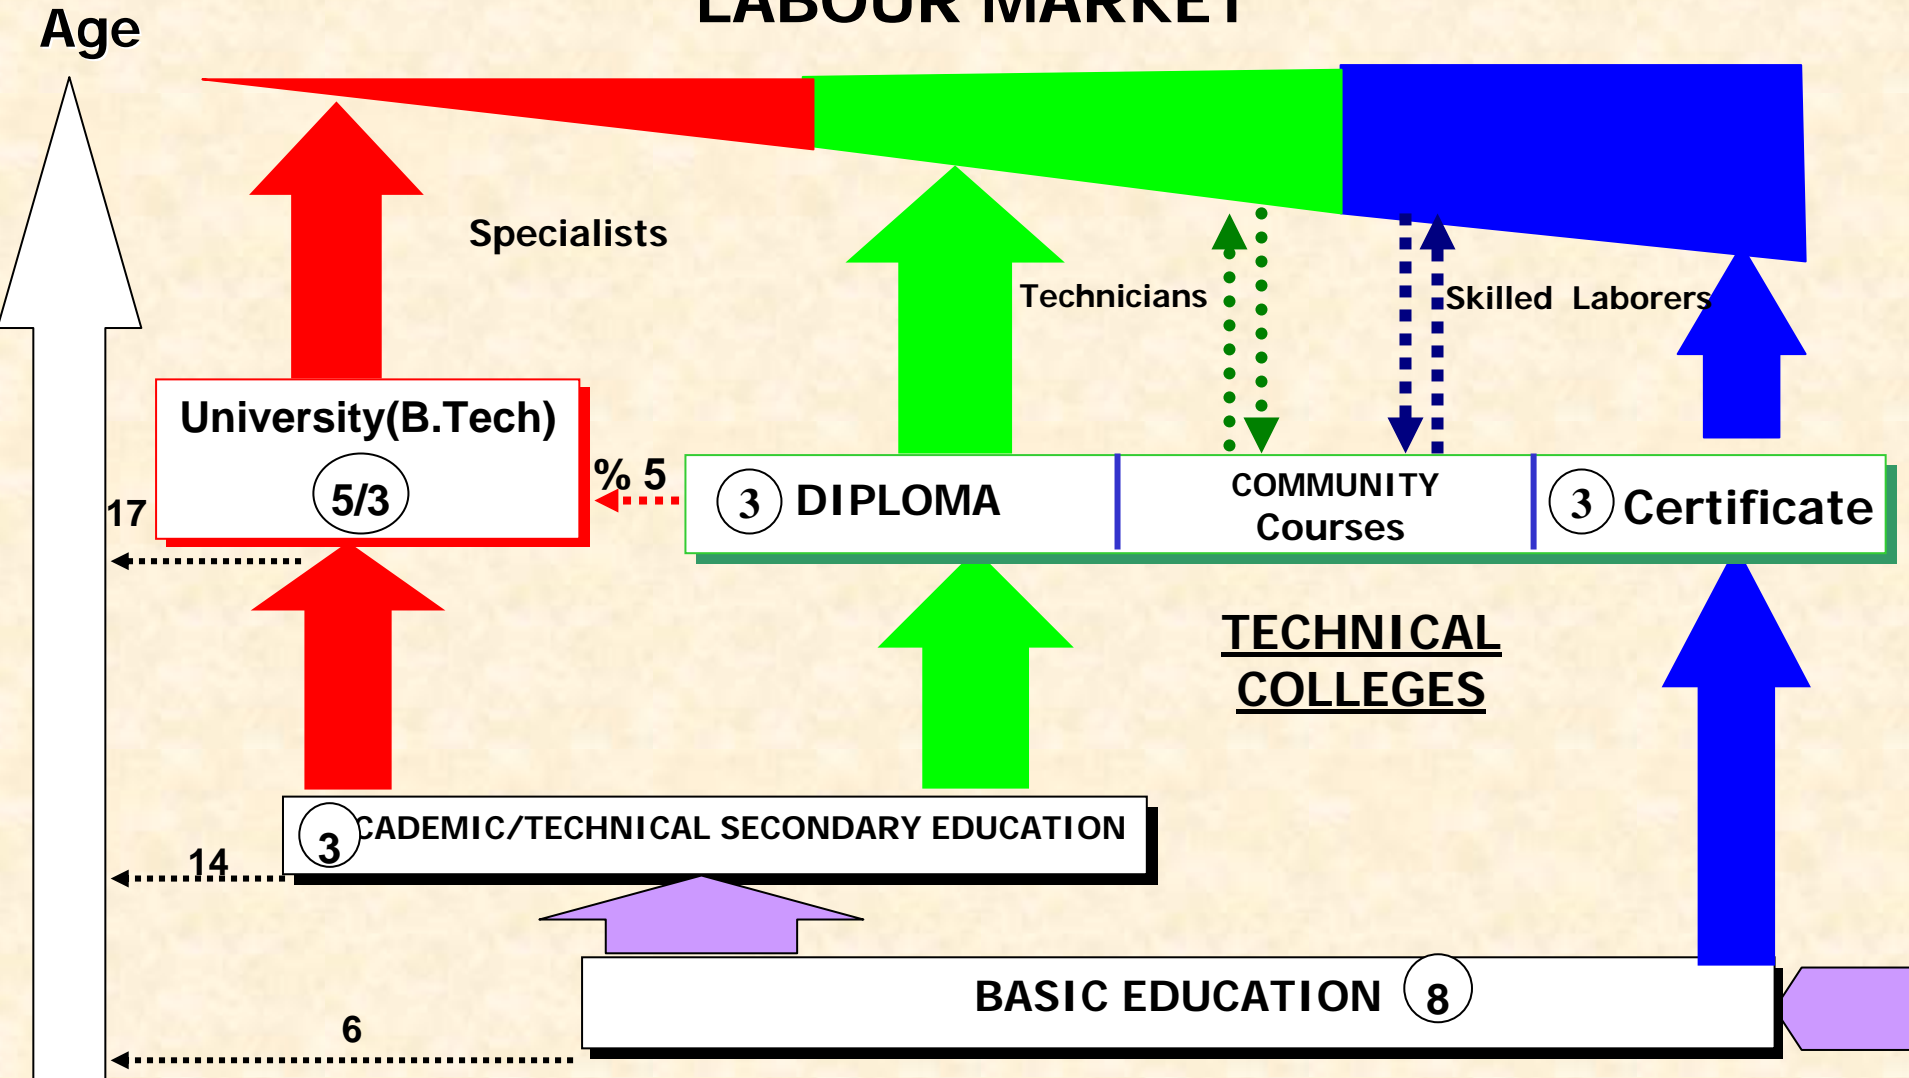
Age

LABOUR MARKET

Specialists

Technicians

Skilled Laborers

University(B.Tech)

5/3

% 5

17

3 DIPLOMA

COMMUNITY Courses

3 Certificate

TECHNICAL COLLEGES

3 CADEMIC/TECHNICAL SECONDARY EDUCATION

14

BASIC EDUCATION 8

6